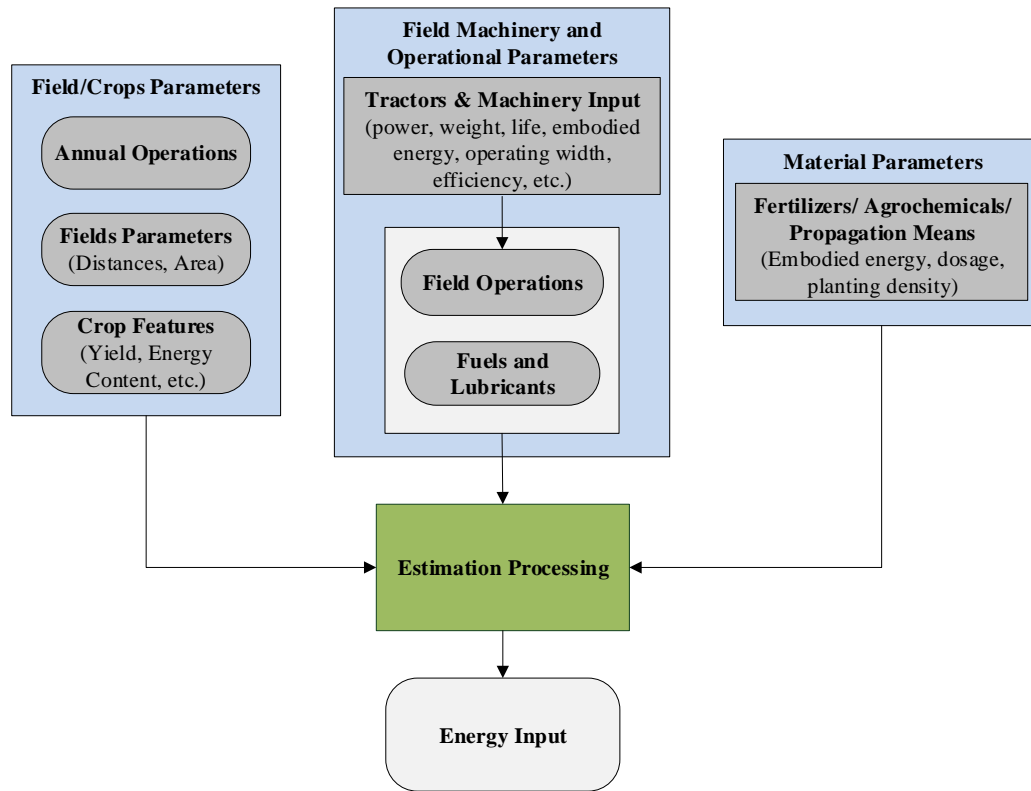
Field/Crops Parameters

Annual Operations

Fields Parameters (Distances, Area)

Crop Features (Yield, Energy Content, etc.)

Field Machinery and Operational Parameters

Tractors & Machinery Input (power, weight, life, embodied energy, operating width, efficiency, etc.)

Field Operations

Fuels and Lubricants

Material Parameters

Fertilizers/ Agrochemicals/ Propagation Means (Embodied energy, dosage, planting density)

Estimation Processing

Energy Input